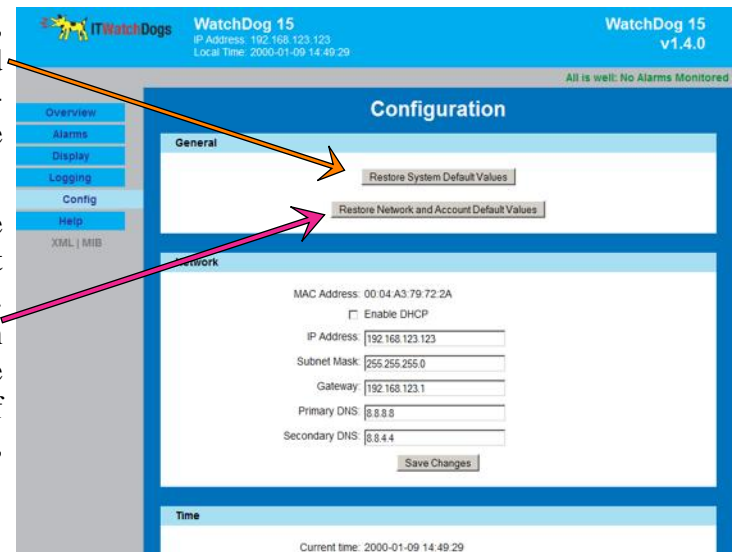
ITWatchDogs

WatchDog 15
IP Address: 192.168.123.123
Local Time: 2000-01-09 14:49:29

WatchDog 15
v1.4.0

All is well: No Alarms Monitored

Overview
Alarms
Display
Logging
Config
Help
XML | MIB

Configuration

General

Restore System Default Values

Restore Network and Account Default Values

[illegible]twork

MAC Address: 00:04:A3:79:72:2A

Enable DHCP

IP Address: 192.168.123.123

Subnet Mask: 255.255.255.0

Gateway: 192.168.123.1

Primary DNS: 8.8.8.8

Secondary DNS: 8.8.4.4

Save Changes

Time

Current time: 2000-01-09 14:49:29